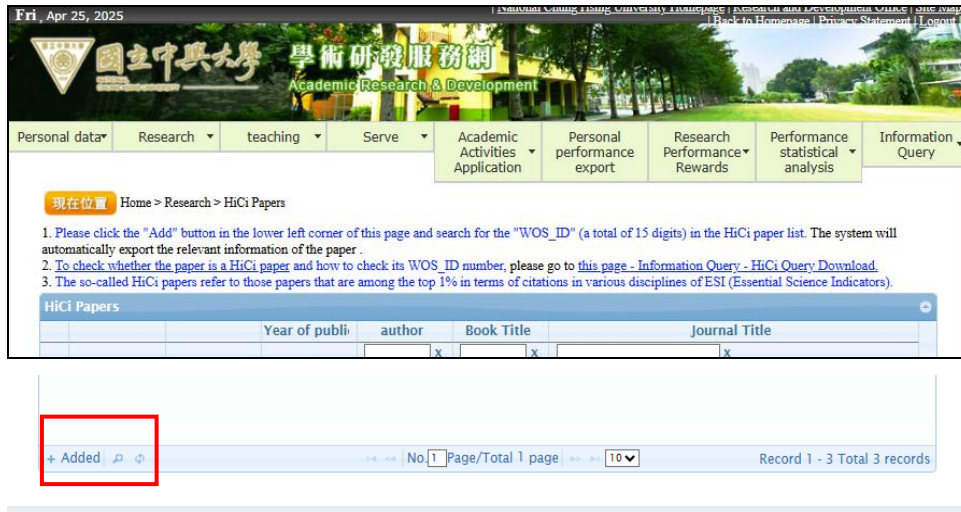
Fri , Apr 25, 2025

| National Chung Hsing University Homepage | Research and Development Office | Site Map | Back to Homepage | Privacy Statement | Logout

國立中興大學 學術研發服務網 Academic Research & Development

Personal data ▾ | Research ▾ | teaching ▾ | Serve ▾ | Academic Activities Application ▾ | Personal performance export | Research Performance Rewards ▾ | Performance statistical analysis ▾ | Information Query

現在位置 Home > Research > HiCi Papers

1. Please click the "Add" button in the lower left corner of this page and search for the "WOS_ID" (a total of 15 digits) in the HiCi paper list. The system will automatically export the relevant information of the paper .
2. To check whether the paper is a HiCi paper and how to check its WOS_ID number, please go to this page - Information Query - HiCi Query Download.
3. The so-called HiCi papers refer to those papers that are among the top 1% in terms of citations in various disciplines of ESI (Essential Science Indicators).

HiCi Papers

| | | Year of publi | author | Book Title | Journal Title |
|---|---|---|---|---|---|
| | | | x | x | x |

+ Added

No. 1 Page/Total 1 page 10

Record 1 - 3 Total 3 records